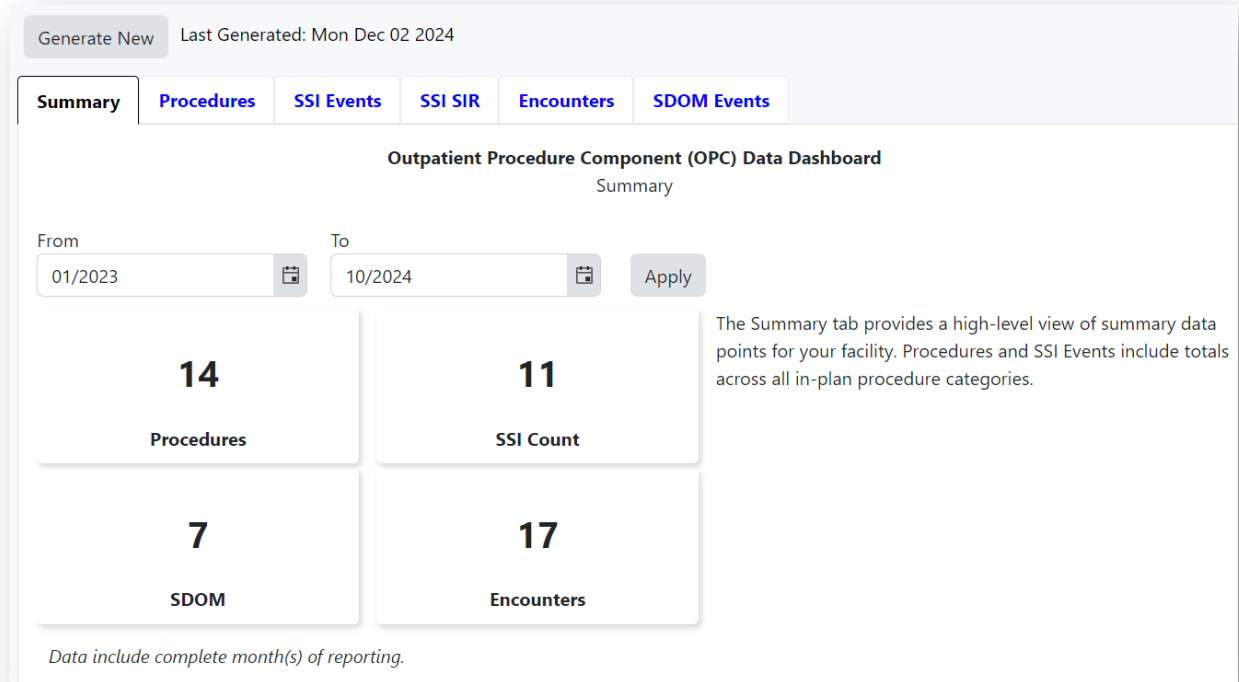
Generate New Last Generated: Mon Dec 02 2024

Summary Procedures SSI Events SSI SIR Encounters SDOM Events

Outpatient Procedure Component (OPC) Data Dashboard
Summary

From
01/2023

To
10/2024

Apply

14
Procedures

11
SSI Count

7
SDOM

17
Encounters

The Summary tab provides a high-level view of summary data points for your facility. Procedures and SSI Events include totals across all in-plan procedure categories.

Data include complete month(s) of reporting.